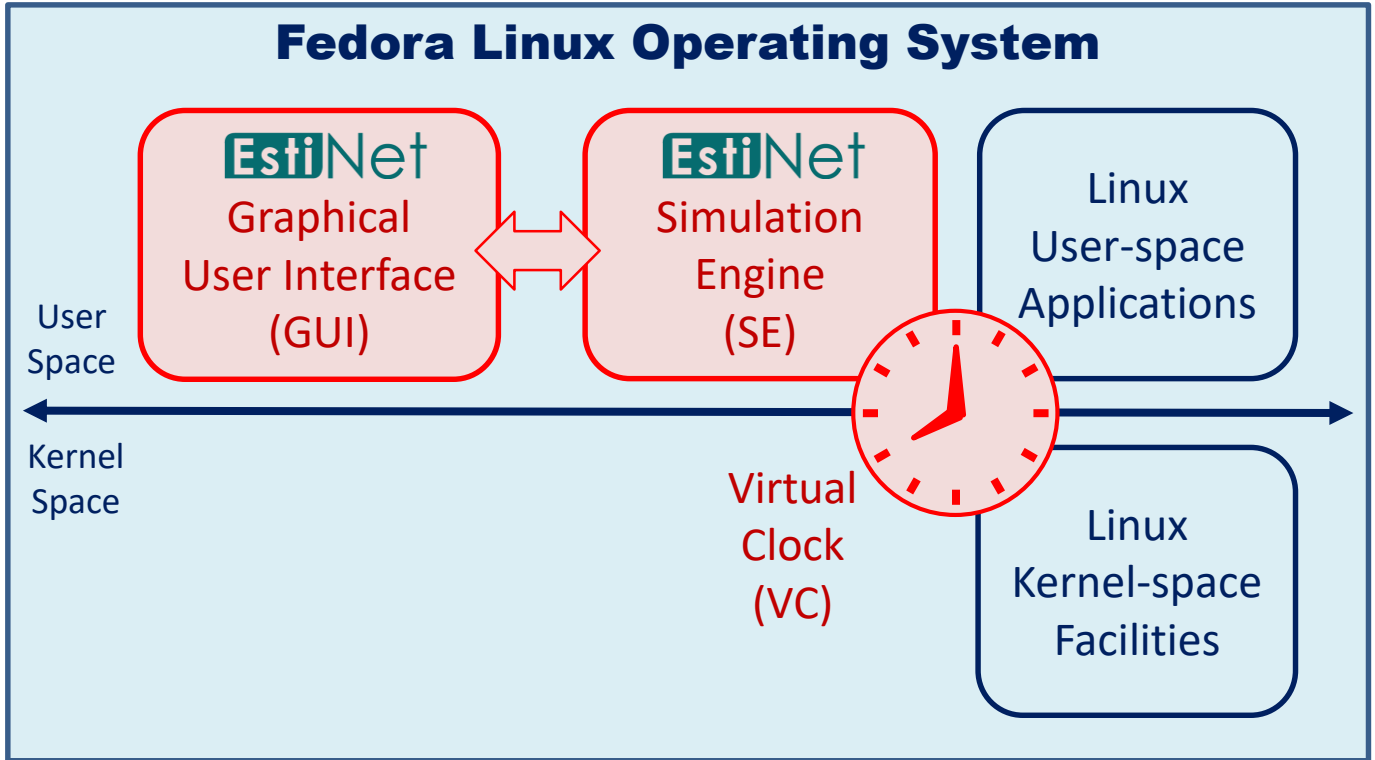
Fedora Linux Operating System

EstiNet
Graphical
User Interface
(GUI)

EstiNet
Simulation
Engine
(SE)

Linux
User-space
Applications

User
Space

Kernel
Space

Virtual
Clock
(VC)

Linux
Kernel-space
Facilities